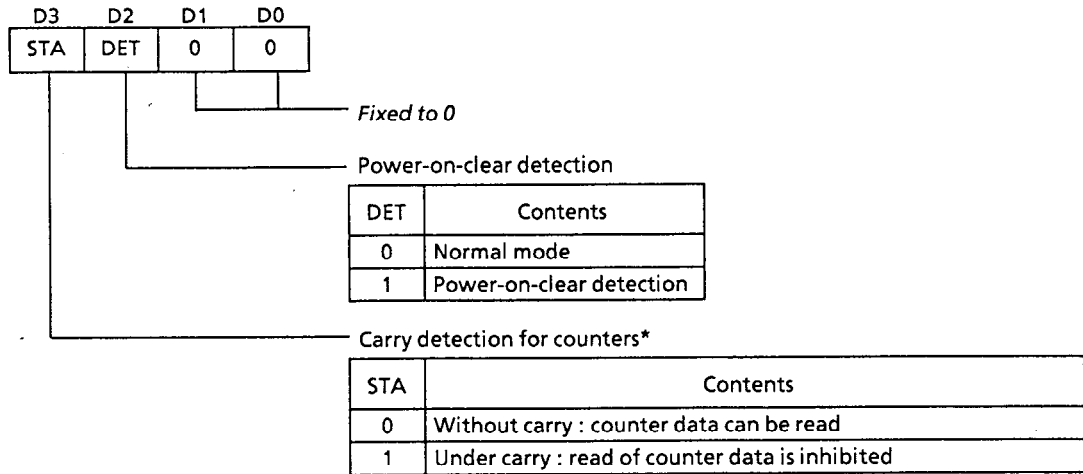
| D3 | D2 | D1 | D0 |
|---|---|---|---|
| STA | DET | 0 | 0 |

Fixed to 0

Power-on-clear detection

| DET | Contents |
|---|---|
| 0 | Normal mode |
| 1 | Power-on-clear detection |

Carry detection for counters*

| STA | Contents |
|---|---|
| 0 | Without carry : counter data can be read |
| 1 | Under carry : read of counter data is inhibited |